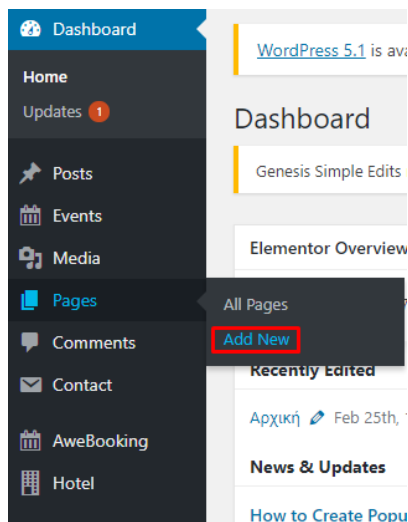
Dashboard
Home
Updates 1
Posts
Events
Media
Pages
Comments
Contact
AweBooking
Hotel

All Pages
Add New

WordPress 5.1 is ava

Dashboard

Genesis Simple Edits

Elementor Overview

Recently Edited

Αρχική Feb 25th,

News & Updates

How to Create Popu